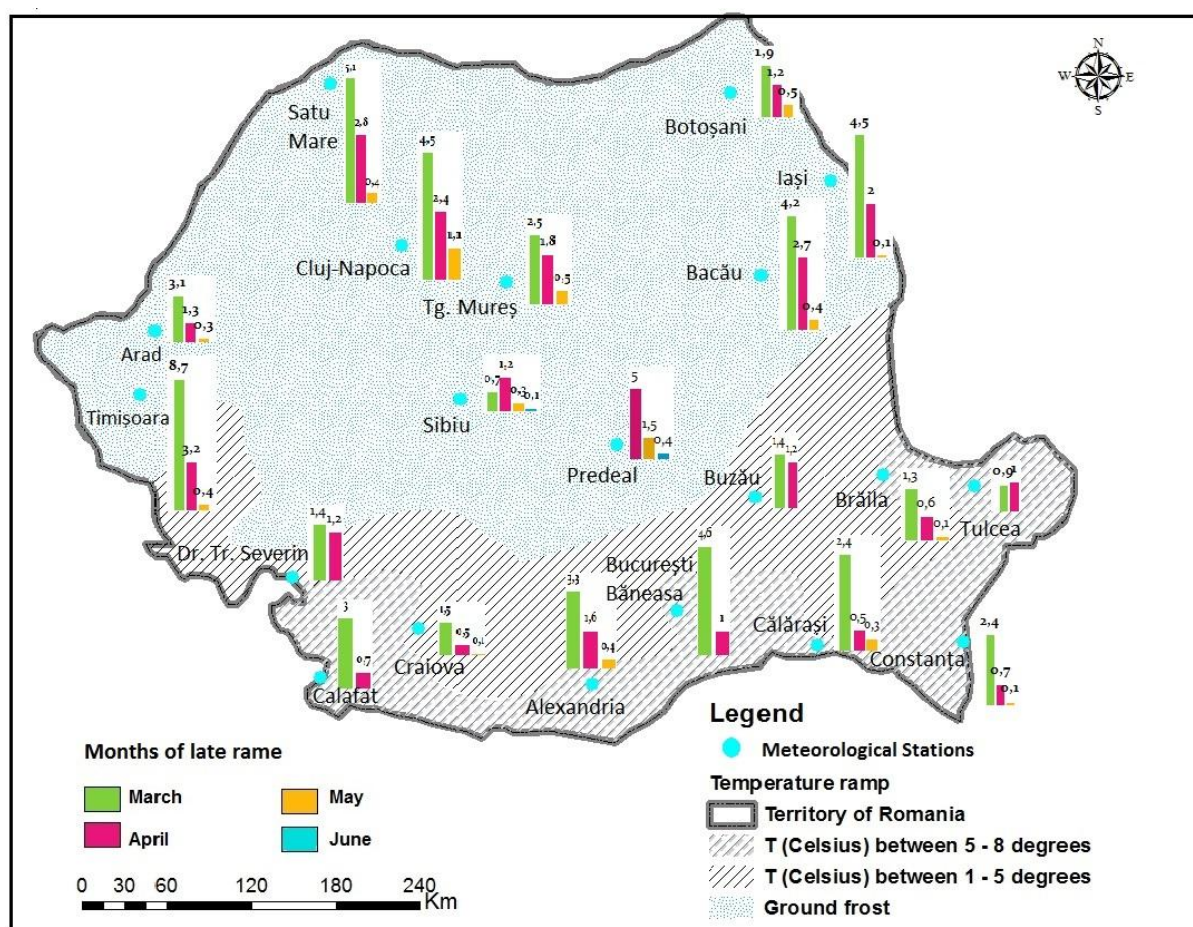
N
W E
S

Satu Mare
5,1
2,8
0,4

Cluj-Napoca
4,5
2,4
1,1

Tg. Mureș
2,5
1,8
0,5

Botoșani
1,9
1,2
0,5

Iași
4,5
2
0,1

Bacău
4,2
2,7
0,4

Arad
3,1
1,3
0,3

Timișoara
8,7
3,2
0,4

Sibiu
0,7
1,2
0,3
0,1

Predeal
5
1,5
0,4

Buzău
1,4
1,2

Brăila
1,3
0,6
0,1

Tulcea
0,9
1

Dr. Tr. Severin
1,4
1,2

București Băneasa
4,6
1

Călărași
2,4
0,5
0,3

Constanța
2,4
0,7
0,1

Calafat
3
0,7

Craiova
1,5
0,5
0,1

Alexandria
3,3
1,6
0,4

Legend
Meteorological Stations
Temperature ramp
Territory of Romania
T (Celsius) between 5 - 8 degrees
T (Celsius) between 1 - 5 degrees
Ground frost

Months of late rame
March
May
April
June

0 30 60 120 180 240
Km